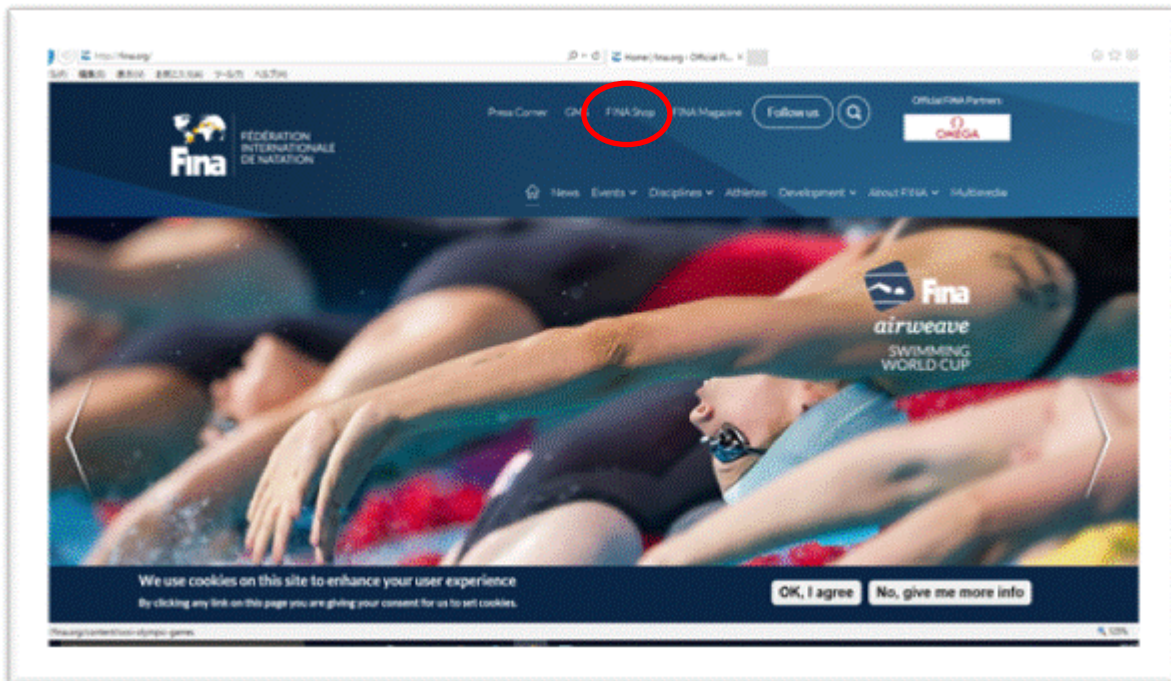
http://fina.org/

Home | fina.org - Official F...

ファイル(F) 編集(E) 表示(V) お気に入り(A) ツール(T) ヘルプ(H)

Fina FÉDÉRATION INTERNATIONALE DE NATATION

Press Corner GMS FINA Shop FINA Magazine Follow us

Official FINA Partners

OMEGA

News Events Disciplines Athletes Development About FINA Multimedia

Fina airweave SWIMMING WORLD CUP

We use cookies on this site to enhance your user experience

By clicking any link on this page you are giving your consent for us to set cookies.

OK, I agree No, give me more info

fina.org/content/xxxi-olympic-games

125%